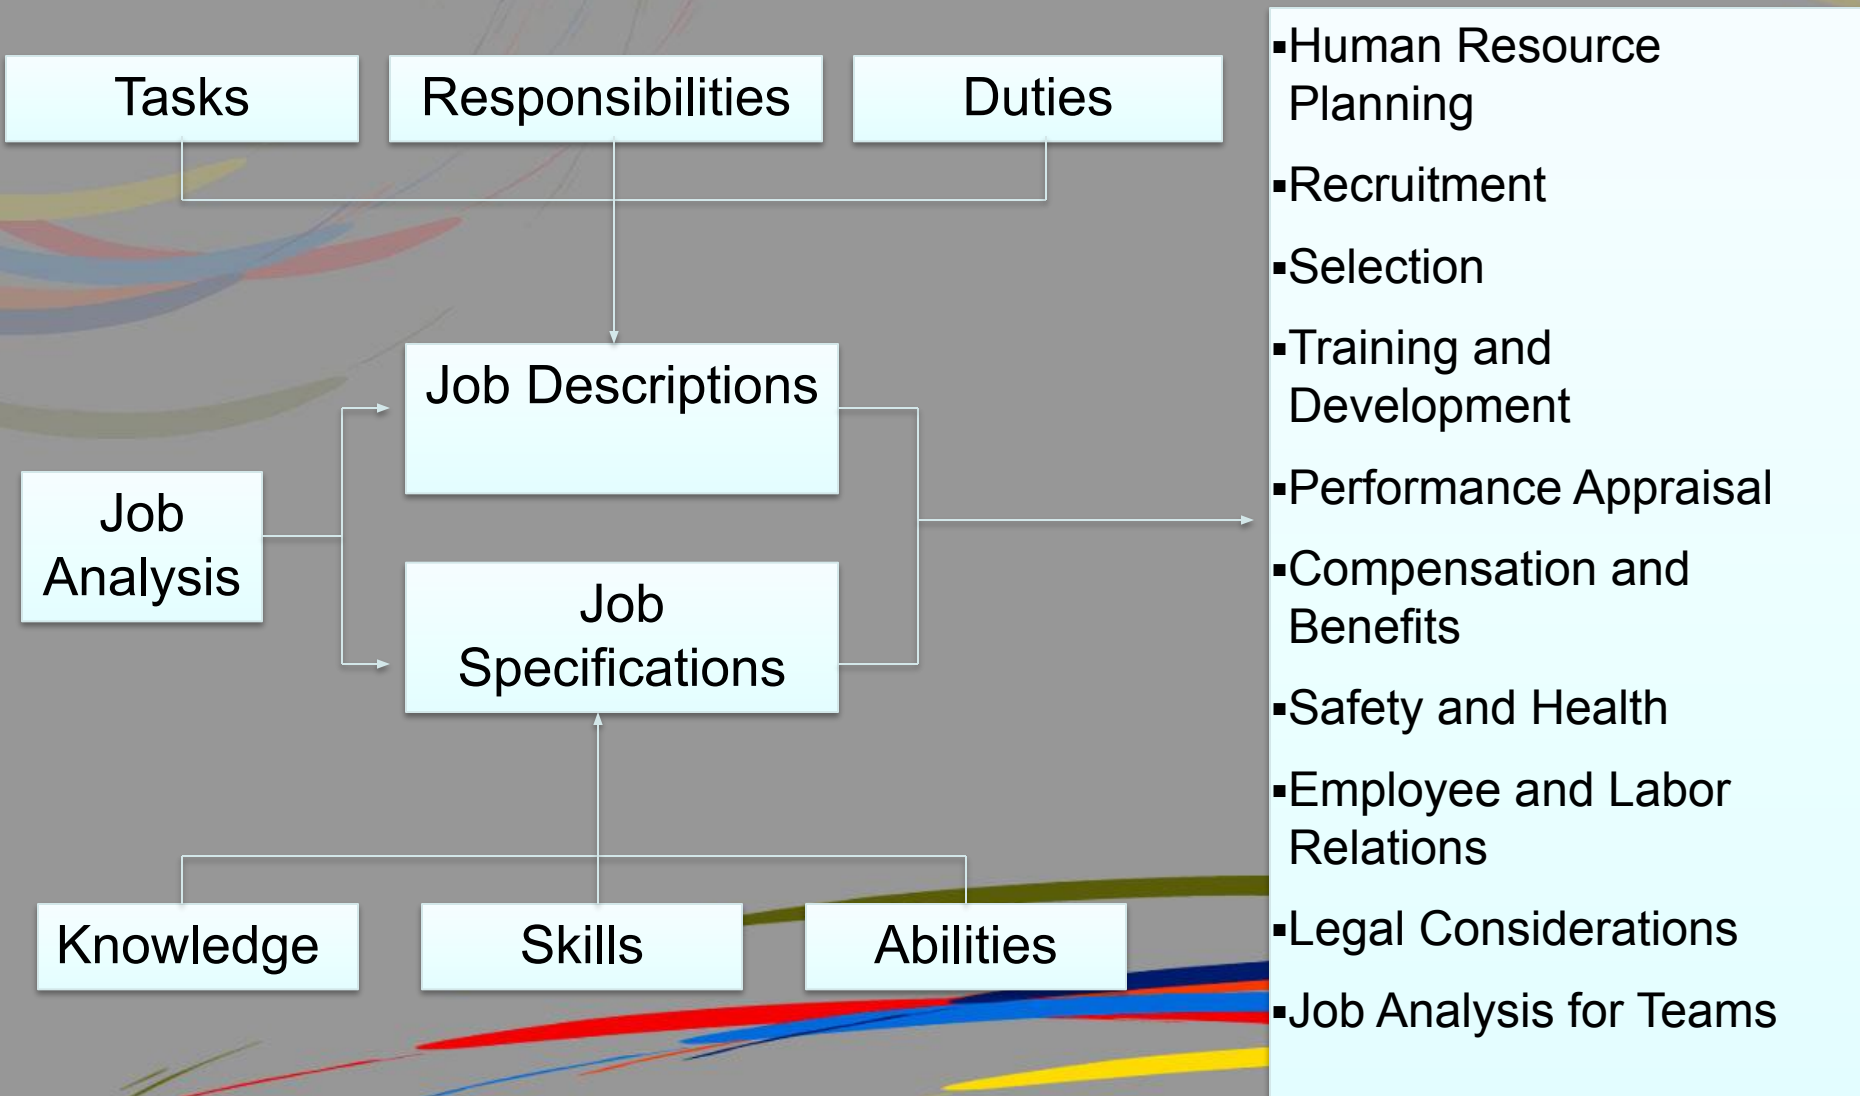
Tasks

Responsibilities

Duties

Job Descriptions

Job Analysis

Job Specifications

Knowledge

Skills

Abilities

▪Human Resource Planning

▪Recruitment

▪Selection

▪Training and Development

▪Performance Appraisal

▪Compensation and Benefits

▪Safety and Health

▪Employee and Labor Relations

▪Legal Considerations

▪Job Analysis for Teams